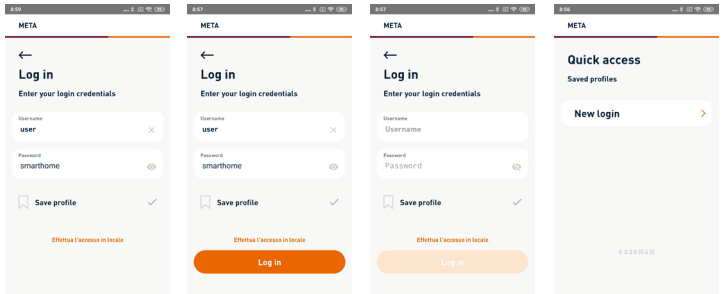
8:59

META

←

Log in

Enter your login credentials

Username

user

Password

smarthome

Save profile

Effettua l'accesso in locale

8:57

META

←

Log in

Enter your login credentials

Username

user

Password

smarthome

Save profile

Effettua l'accesso in locale

Log in

8:57

META

←

Log in

Enter your login credentials

Username

Username

Password

Password

Save profile

Effettua l'accesso in locale

Log in

8:56

META

Quick access

Saved profiles

New login

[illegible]